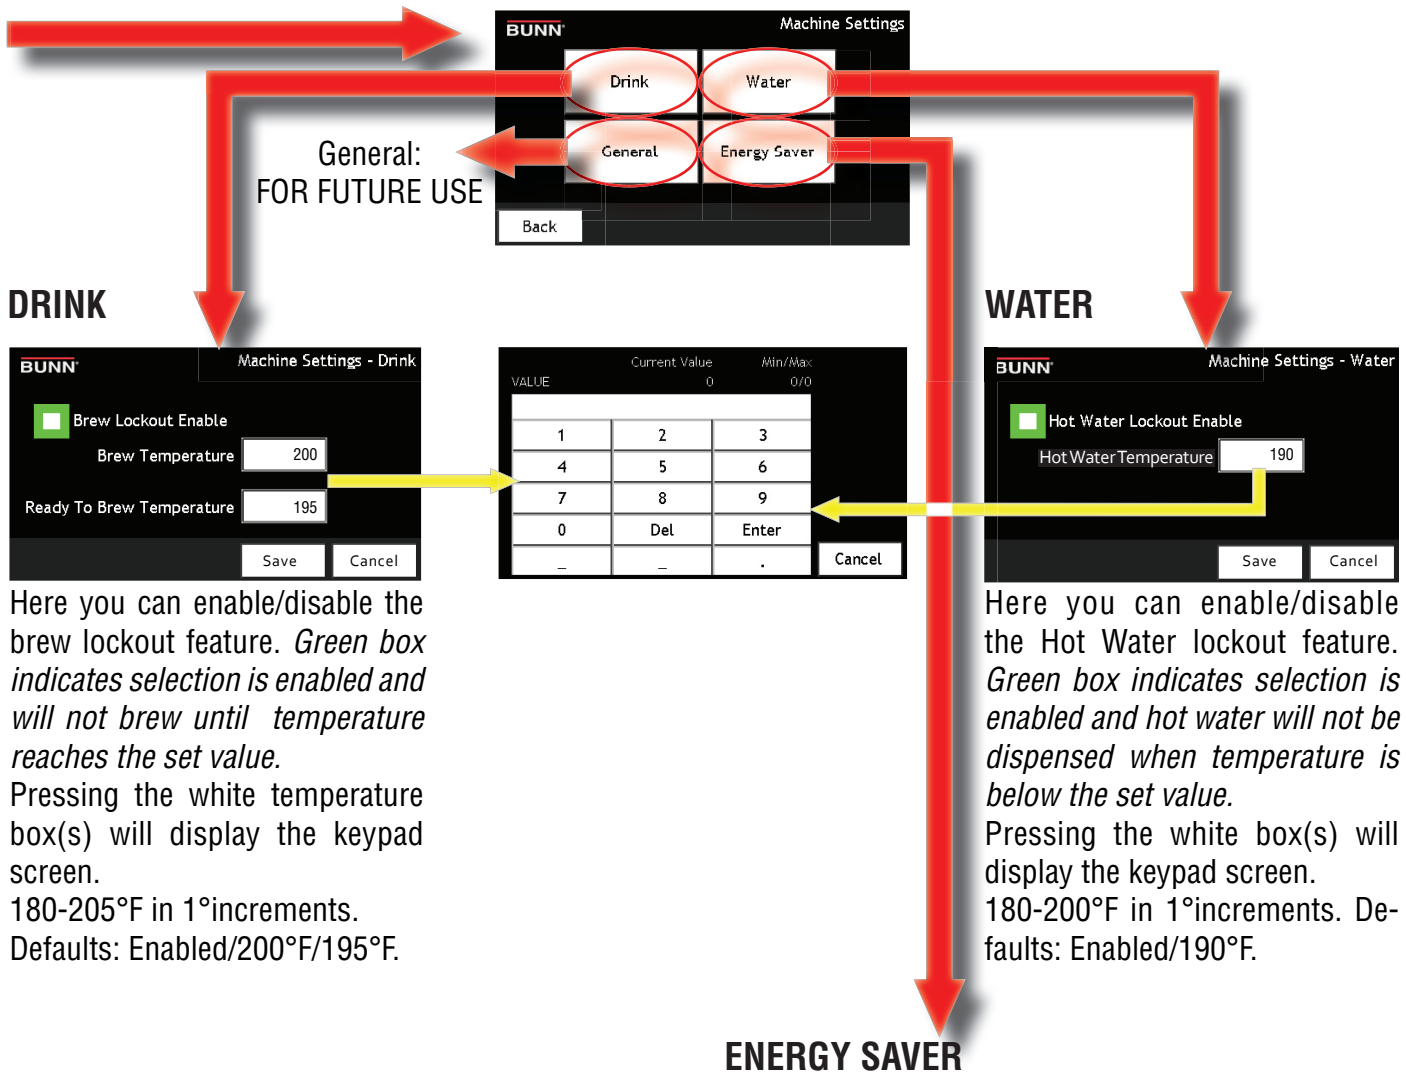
BUNN Machine Settings

Drink

Water

General

Energy Saver

Back

General:
FOR FUTURE USE

DRINK

BUNN Machine Settings - Drink

Brew Lockout Enable

Brew Temperature 200

Ready To Brew Temperature 195

Save Cancel

Here you can enable/disable the brew lockout feature. *Green box indicates selection is enabled and will not brew until temperature reaches the set value.*
Pressing the white temperature box(s) will display the keypad screen.
180-205°F in 1°increments.
Defaults: Enabled/200°F/195°F.

Current Value Min/Max
VALUE 0 0/0

| 1 | 2 | 3 |
|---|---|---|
| 4 | 5 | 6 |
| 7 | 8 | 9 |
| 0 | Del | Enter |
| _ | _ | . |

Cancel

WATER

BUNN Machine Settings - Water

Hot Water Lockout Enable

Hot Water Temperature 190

Save Cancel

Here you can enable/disable the Hot Water lockout feature. *Green box indicates selection is enabled and hot water will not be dispensed when temperature is below the set value.*
Pressing the white box(s) will display the keypad screen.
180-200°F in 1°increments. Defaults: Enabled/190°F.

ENERGY SAVER